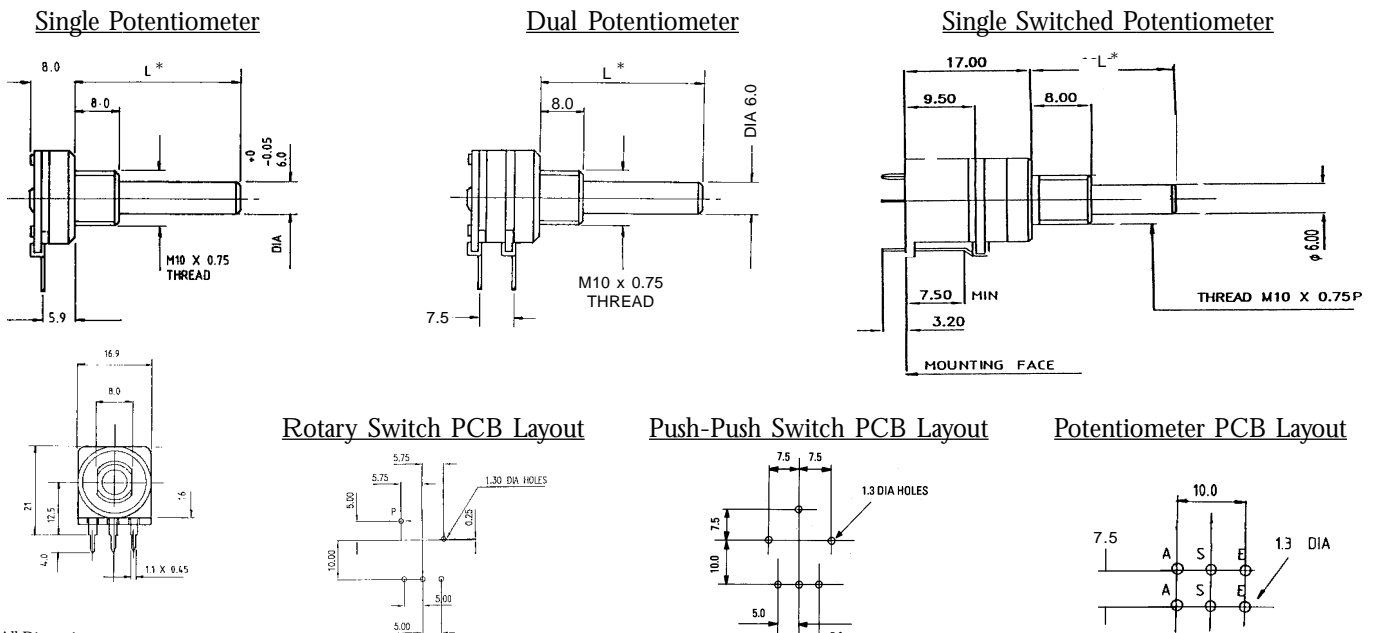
Single Potentiometer

8.0

L *

8.0

+0
-0.05
6.0

DIA

M10 X 0.75
THREAD

5.9

Dual Potentiometer

L *

8.0

DIA 6.0

M10 x 0.75
THREAD

7.5

Single Switched Potentiometer

17.00

L*

9.50

8.00

φ 6.00

7.50 MIN

3.20

THREAD M10 X 0.75P

MOUNTING FACE

16.9

8.0

21

12.5

16

4.0

1.1 X 0.45

Rotary Switch PCB Layout

5.75

5.75

1.30 DIA HOLES

5.00

P

0.25

10.00

5.00

5.00

Push-Push Switch PCB Layout

7.5

7.5

1.3 DIA HOLES

7.5

10.0

5.0

Potentiometer PCB Layout

10.0

7.5

A

S

E

1.3 DIA

A

S

E

All Dime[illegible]